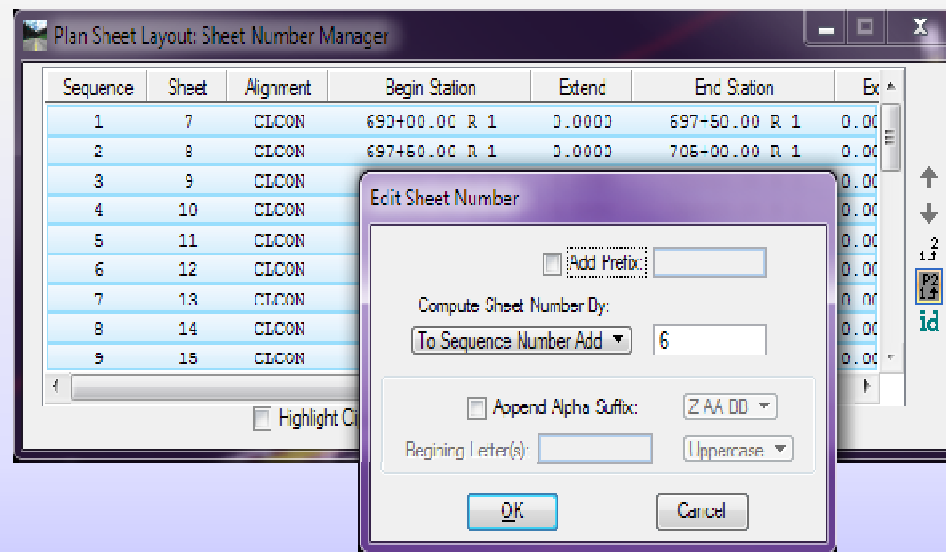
Plan Sheet Layout: Sheet Number Manager

| Sequence | Sheet | Alignment | Begin Station | Extend | End Station | Ex |
|---|---|---|---|---|---|---|
| 1 | 7 | CLCON | 690+00.00 R 1 | 0.0000 | 697+50.00 R 1 | 0.00 |
| 2 | 8 | CLCON | 697+60.00 R 1 | 0.0000 | 706+00.00 R 1 | 0.00 |
| 3 | 9 | CLCON | | | | 0.00 |
| 4 | 10 | CLCON | | | | 0.00 |
| 5 | 11 | CLCON | | | | 0.00 |
| 6 | 12 | CLCON | | | | 0.00 |
| 7 | 13 | CLCON | | | | 0.00 |
| 8 | 14 | CLCON | | | | 0.00 |
| 9 | 15 | CLCON | | | | 0.00 |

Highlight Ci

id

Edit Sheet Number

Add Prefix:

Compute Sheet Number By:

To Sequence Number Add

6

Append Alpha Suffix:

Z AA BB

Begining Letter(s):

Uppercase

OK

Cancel